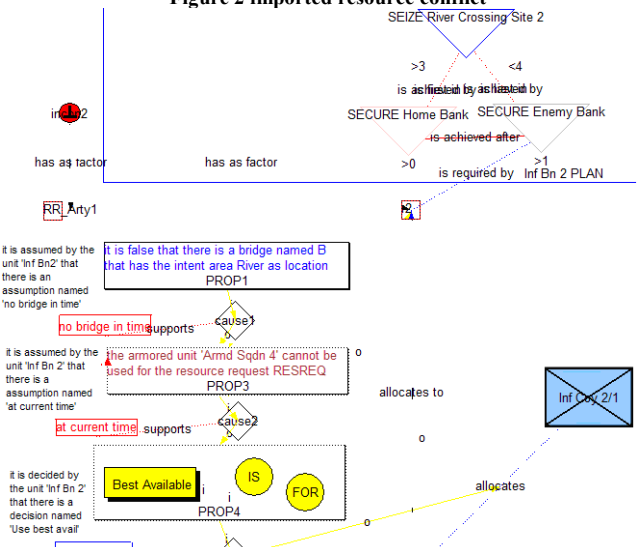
Figure 2 imported resource conflict

SEIZE River Crossing Site 2

>3

<4

is achieved by

is achieved by

SECURE Home Bank

SECURE Enemy Bank

is achieved after

inf Bn2

has as factor

has as factor

>0

>1

is required by

Inf Bn 2 PLAN

RR_Arty1

it is assumed by the unit 'Inf Bn2' that there is an assumption named 'no bridge in time'

it is false that there is a bridge named B that has the intent area River as location

PROP1

no bridge in time

supports

cause1

it is assumed by the unit 'Inf Bn 2' that there is a assumption named 'at current time'

the armored unit 'Armd Sqdn 4' cannot be used for the resource request RESREQ

PROP3

allocates to

Inf Coy 2/1

at current time

supports

cause2

it is decided by the unit 'Inf Bn 2' that there is a decision named 'Use best avail'

Best Available

IS

FOR

PROP4

allocates